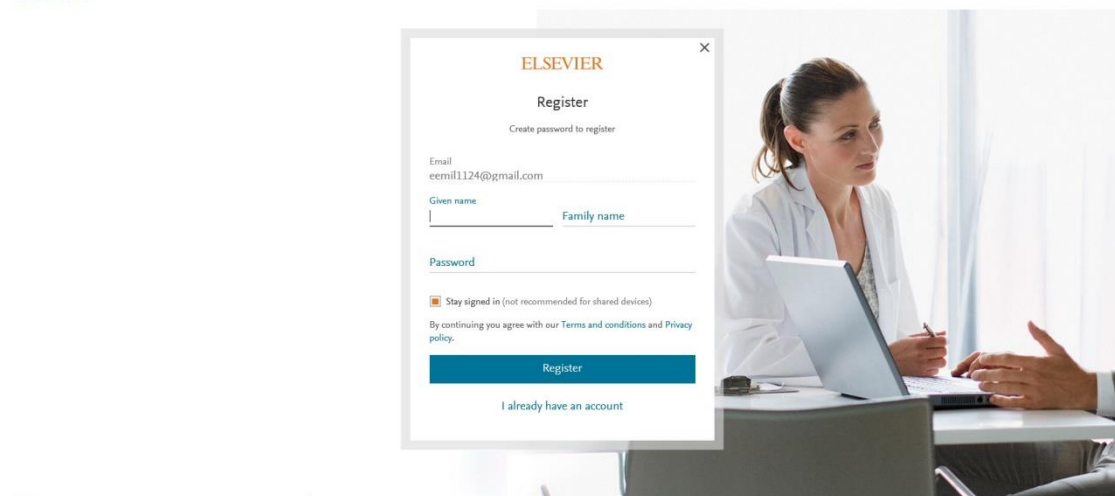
×

ELSEVIER

Register

Create password to register

Email
eemil1124@gmail.com

Given name

Family name

Password

Stay signed in (not recommended for shared devices)

By continuing you agree with our Terms and conditions and Privacy policy.

Register

I already have an account